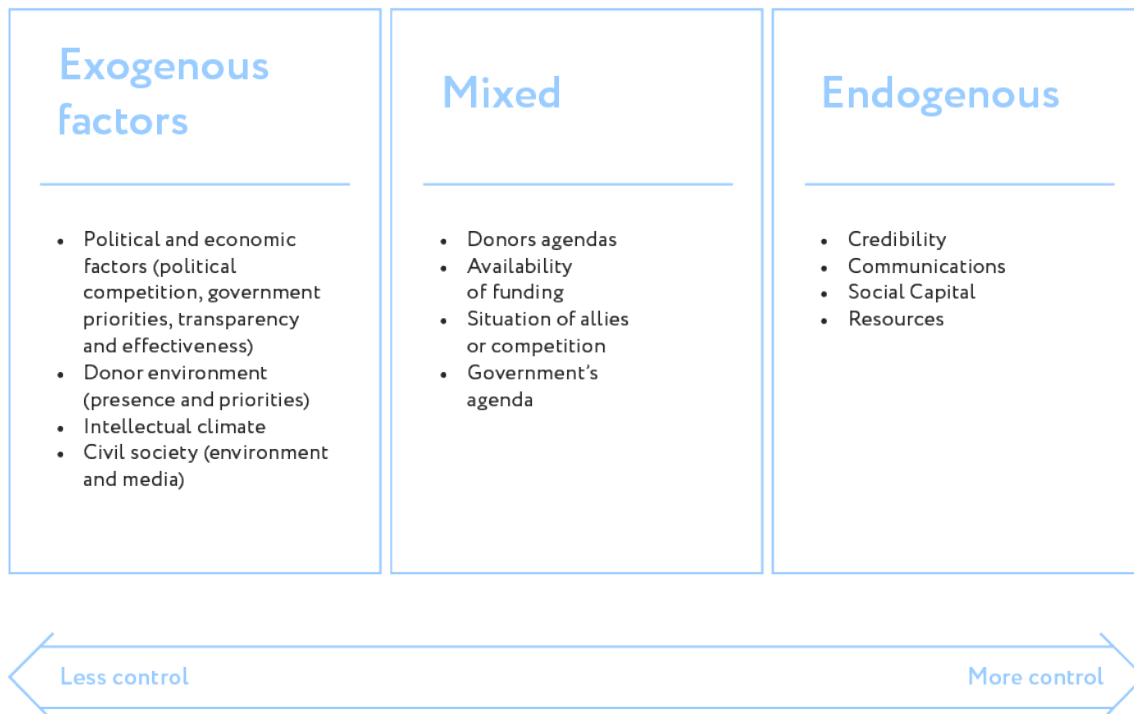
Exogenous factors

- Political and economic factors (political competition, government priorities, transparency and effectiveness)
- Donor environment (presence and priorities)
- Intellectual climate
- Civil society (environment and media)

Mixed

- Donors agendas
- Availability of funding
- Situation of allies or competition
- Government's agenda

Endogenous

- Credibility
- Communications
- Social Capital
- Resources

Less control

More control